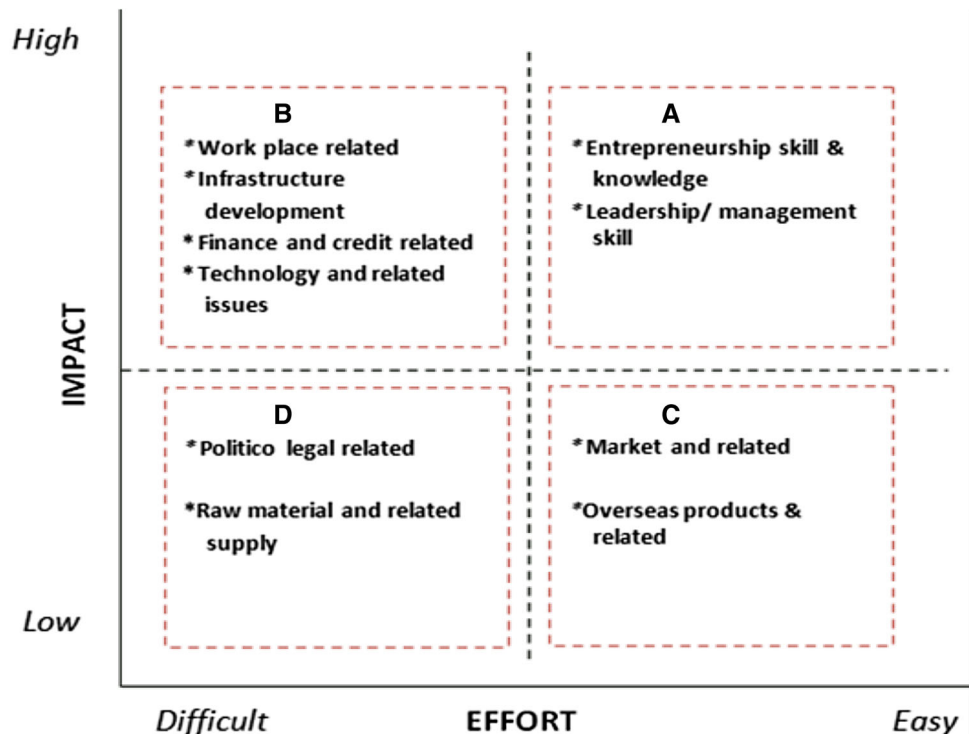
High

B
*Work place related
*Infrastructure development
*Finance and credit related
*Technology and related issues

A
*Entrepreneurship skill & knowledge
*Leadership/ management skill

IMPACT

D
*Politico legal related
*Raw material and related supply

C
*Market and related
*Overseas products & related

Low

Difficult EFFORT Easy